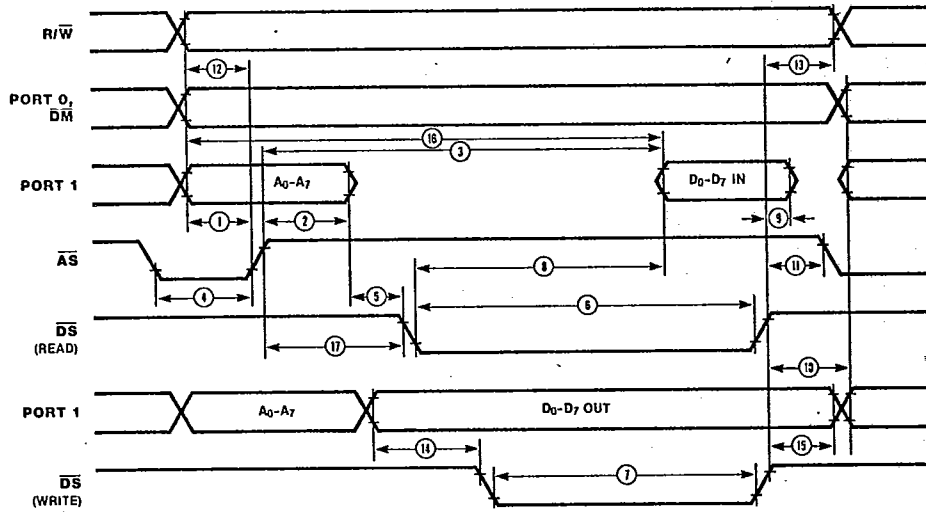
R/$\overline{W}$

12

13

PORT 0, $\overline{DM}$

16

3

PORT 1

$A_0$-$A_7$

$D_0$-$D_7$ IN

1

2

9

$\overline{AS}$

8

11

4

5

6

$\overline{DS}$ (READ)

17

13

PORT 1

$A_0$-$A_7$

$D_0$-$D_7$ OUT

14

15

$\overline{DS}$ (WRITE)

7